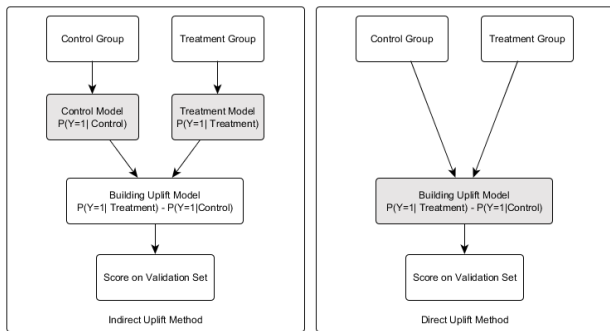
Control Group

Treatment Group

Control Model
P(Y=1| Control)

Treatment Model
P(Y=1| Treatment)

Building Uplift Model
P(Y=1| Treatment) - P(Y=1|Control)

Score on Validation Set

Indirect Uplift Method

Control Group

Treatment Group

Building Uplift Model
P(Y=1| Treatment) - P(Y=1|Control)

Score on Validation Set

Direct Uplift Method